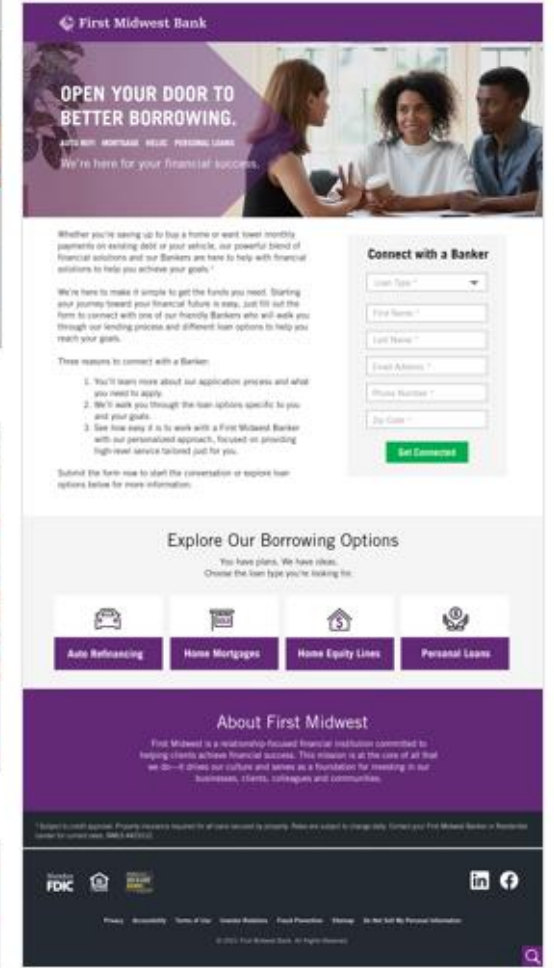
First Midwest Bank

OPEN YOUR DOOR TO BETTER BORROWING.

AUTO REFI · MORTGAGE · HELOC · PERSONAL LOANS

We're here for your financial success.

Whether you're saving up to buy a home or want lower monthly payments on existing debt or your vehicle, our powerful blend of financial solutions and our Bankers are here to help with financial solutions to help you achieve your goals.*

We're here to make it simple to get the funds you need. Starting your journey toward your financial future is easy. Just fill out the form to connect with one of our friendly Bankers who will walk you through our lending process and different loan options to help you reach your goals.

Three reasons to connect with a Banker:

1. You'll learn more about our application process and what you need to apply.
2. We'll walk you through the loan options specific to you and your goals.
3. See how easy it is to work with a First Midwest Banker with our personalized approach, focused on providing high-level service tailored just for you.

Submit the form now to start the conversation or explore loan options below for more information.

Connect with a Banker

Loan Type *

First Name *

Last Name *

Email Address *

Phone Number *

Zip Code *

Get Connected

Explore Our Borrowing Options

You have plans. We have ideas.
Choose the loan type you're looking for.

Auto Refinancing

Home Mortgages

Home Equity Lines

Personal Loans

About First Midwest

First Midwest is a relationship-focused financial institution committed to helping clients achieve financial success. This mission is at the core of all that we do—it drives our culture and serves as a foundation for investing in our businesses, clients, colleagues and communities.

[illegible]

Member FDIC

Privacy · Accessibility · Terms of Use · Investor Relations · Fraud Prevention · Sitemap · Do Not Sell My Personal Information

© 2021 First Midwest Bank. All Rights Reserved.